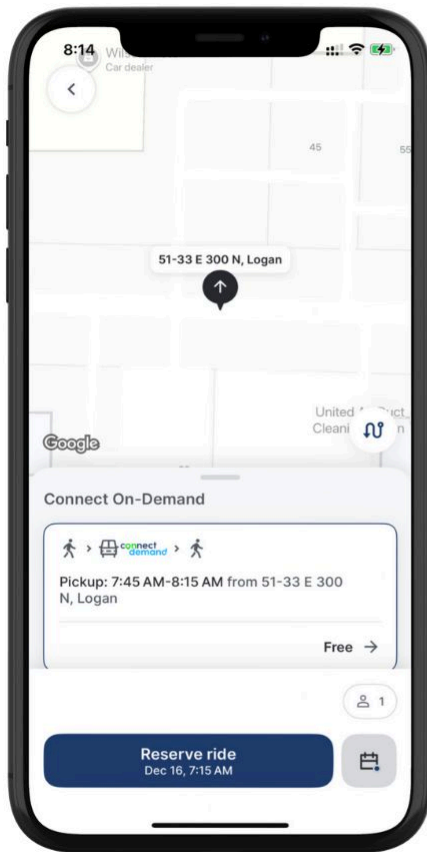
8:14

Wi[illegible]
Car dealer

45

55

51-33 E 300 N, Logan

United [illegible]uct
Cleani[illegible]n

Google

Connect On-Demand

connect demand

Pickup: 7:45 AM-8:15 AM from 51-33 E 300 N, Logan

Free →

1

Reserve ride
Dec 16, 7:15 AM